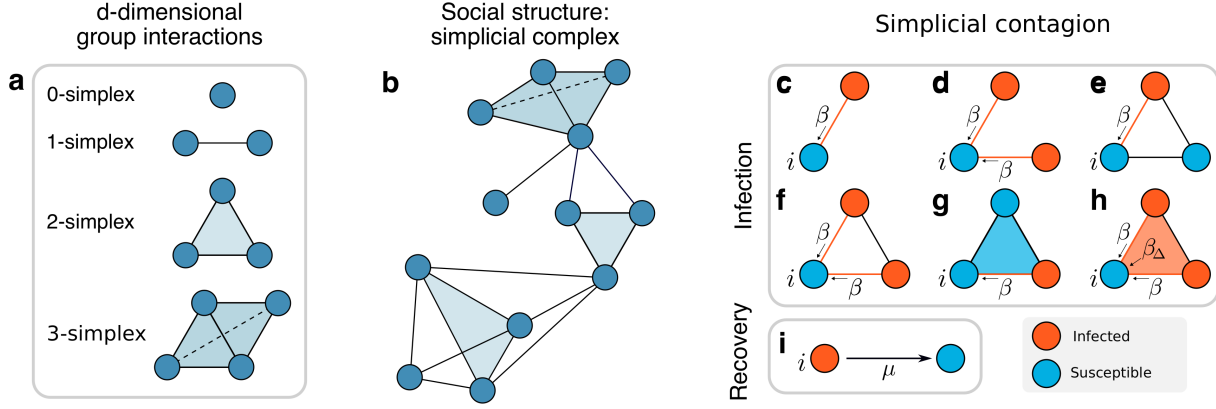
d-dimensional group interactions

a

0-simplex

1-simplex

2-simplex

3-simplex

Social structure: simplicial complex

b

Simplicial contagion

Infection

c
$\beta$
$i$

d
$\beta$
$i$
$\beta$

e
$\beta$
$i$

f
$\beta$
$i$
$\beta$

g
$i$
$\beta$

h
$\beta$
$\beta_\Delta$
$i$
$\beta$

Recovery

i
$i$
$\mu$

Infected

Susceptible